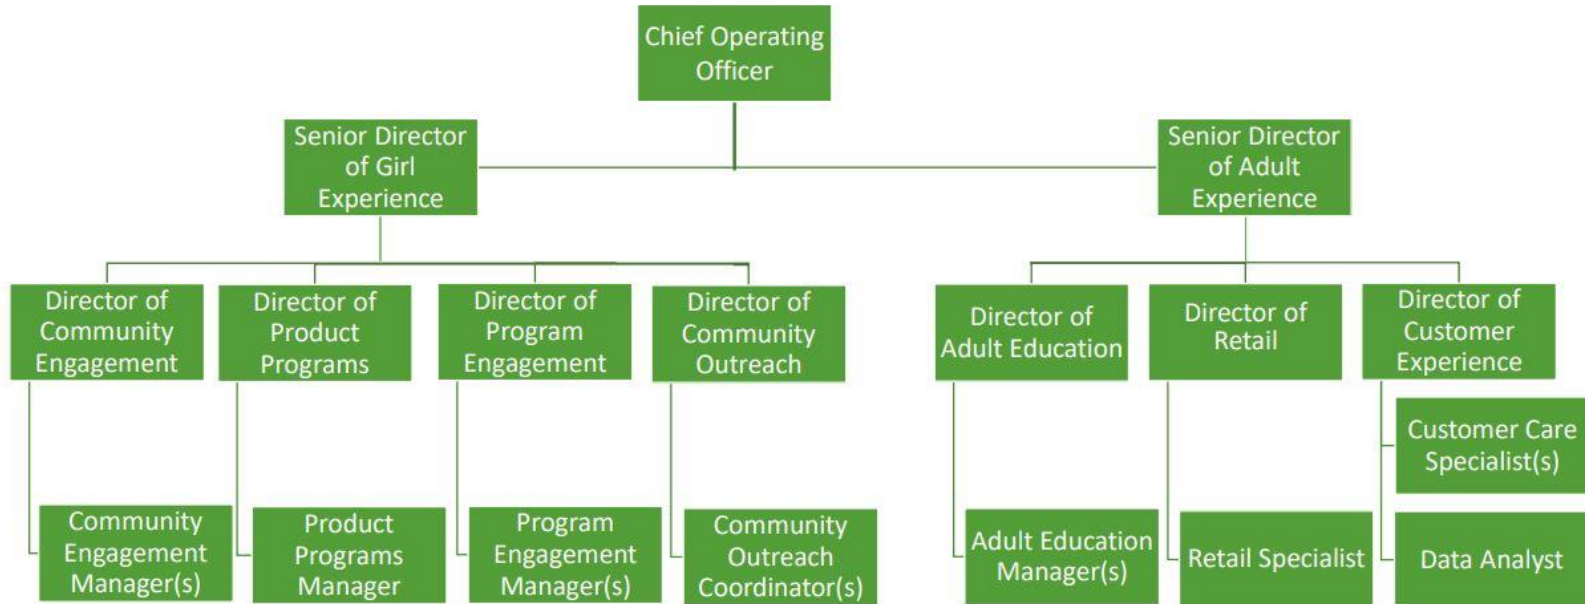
Chief Operating Officer

Senior Director of Girl Experience

Senior Director of Adult Experience

Director of Community Engagement

Director of Product Programs

Director of Program Engagement

Director of Community Outreach

Director of Adult Education

Director of Retail

Director of Customer Experience

Customer Care Specialist(s)

Community Engagement Manager(s)

Product Programs Manager

Program Engagement Manager(s)

Community Outreach Coordinator(s)

Adult Education Manager(s)

Retail Specialist

Data Analyst